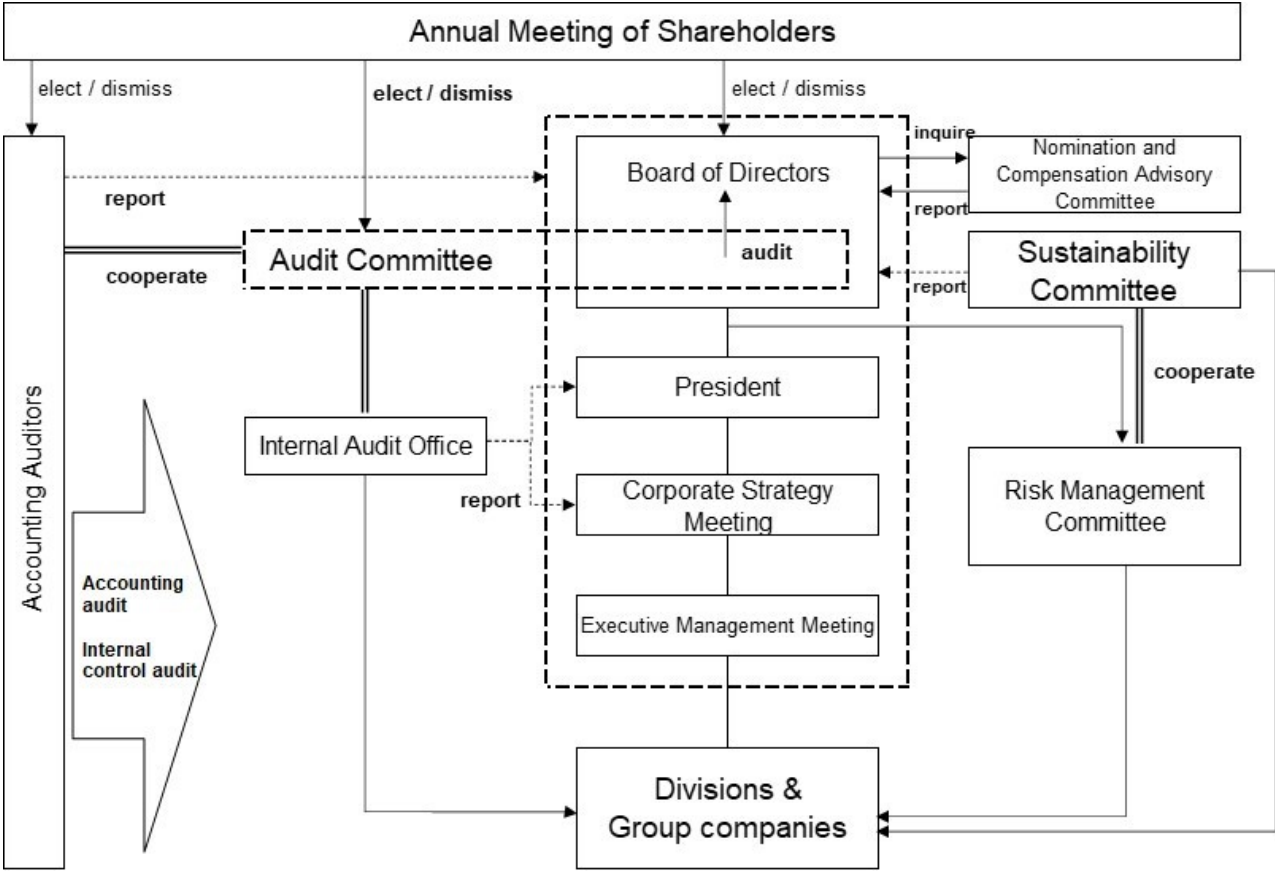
Annual Meeting of Shareholders

elect / dismiss

elect / dismiss

elect / dismiss

Accounting Auditors

report

cooperate

Audit Committee

Board of Directors

audit

inquire

report

Nomination and Compensation Advisory Committee

report

Sustainability Committee

cooperate

President

Internal Audit Office

report

Corporate Strategy Meeting

Executive Management Meeting

Risk Management Committee

Accounting audit

Internal control audit

Divisions & Group companies